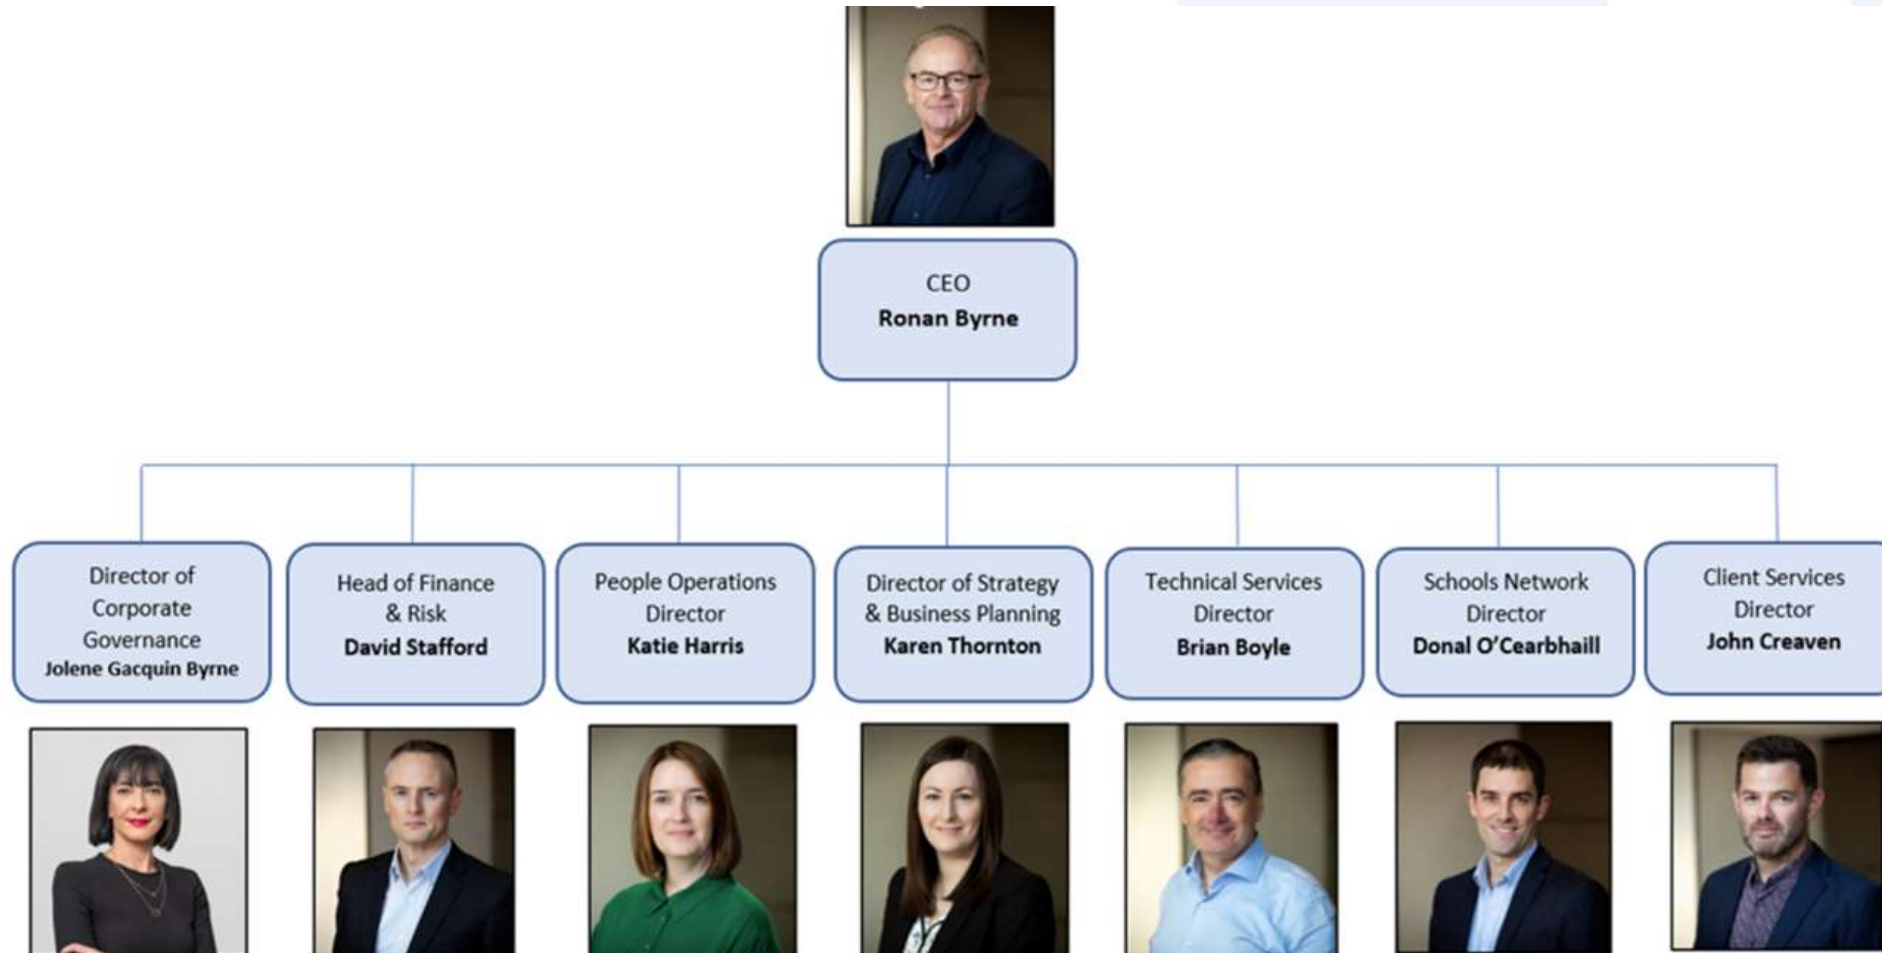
CEO
Ronan Byrne

Director of Corporate Governance
Jolene Gacquin Byrne

Head of Finance & Risk
David Stafford

People Operations Director
Katie Harris

Director of Strategy & Business Planning
Karen Thornton

Technical Services Director
Brian Boyle

Schools Network Director
Donal O'Cearbhaill

Client Services Director
John Creaven